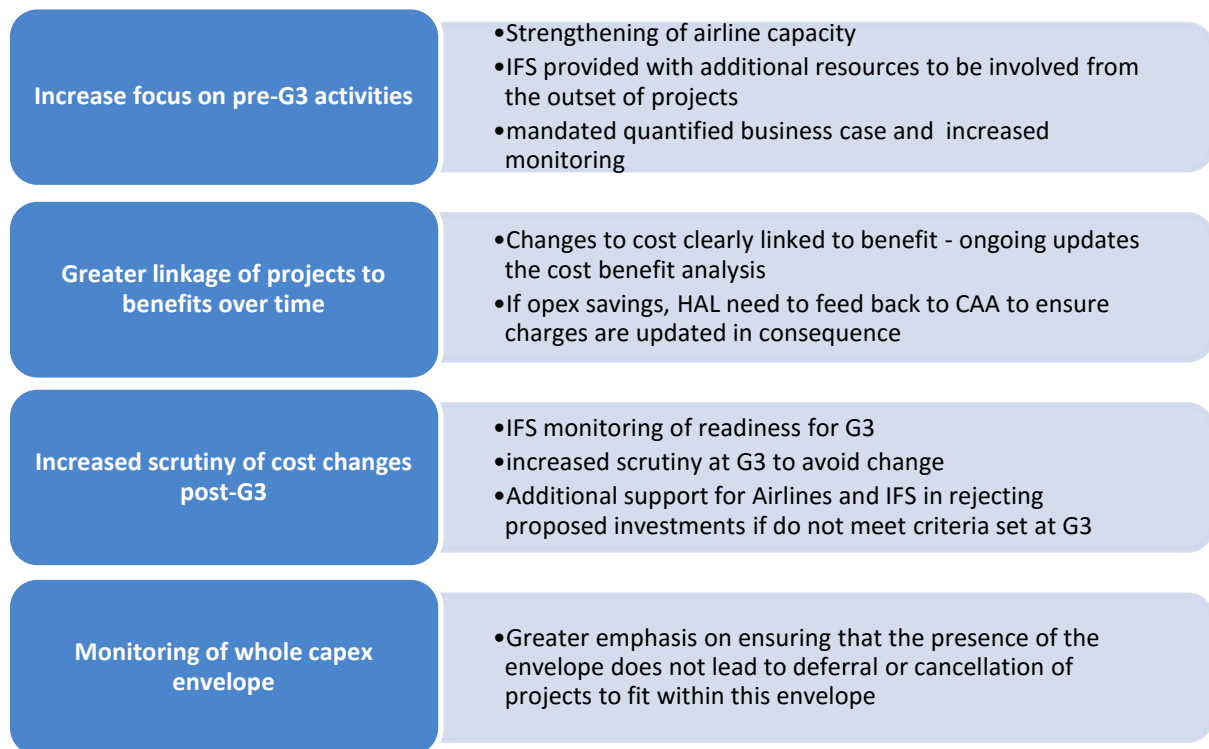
Increase focus on pre-G3 activities

•Strengthening of airline capacity
•IFS provided with additional resources to be involved from the outset of projects
•mandated quantified business case and increased monitoring

Greater linkage of projects to benefits over time

•Changes to cost clearly linked to benefit - ongoing updates the cost benefit analysis
•If opex savings, HAL need to feed back to CAA to ensure charges are updated in consequence

Increased scrutiny of cost changes post-G3

•IFS monitoring of readiness for G3
•increased scrutiny at G3 to avoid change
•Additional support for Airlines and IFS in rejecting proposed investments if do not meet criteria set at G3

Monitoring of whole capex envelope

•Greater emphasis on ensuring that the presence of the envelope does not lead to deferral or cancellation of projects to fit within this envelope